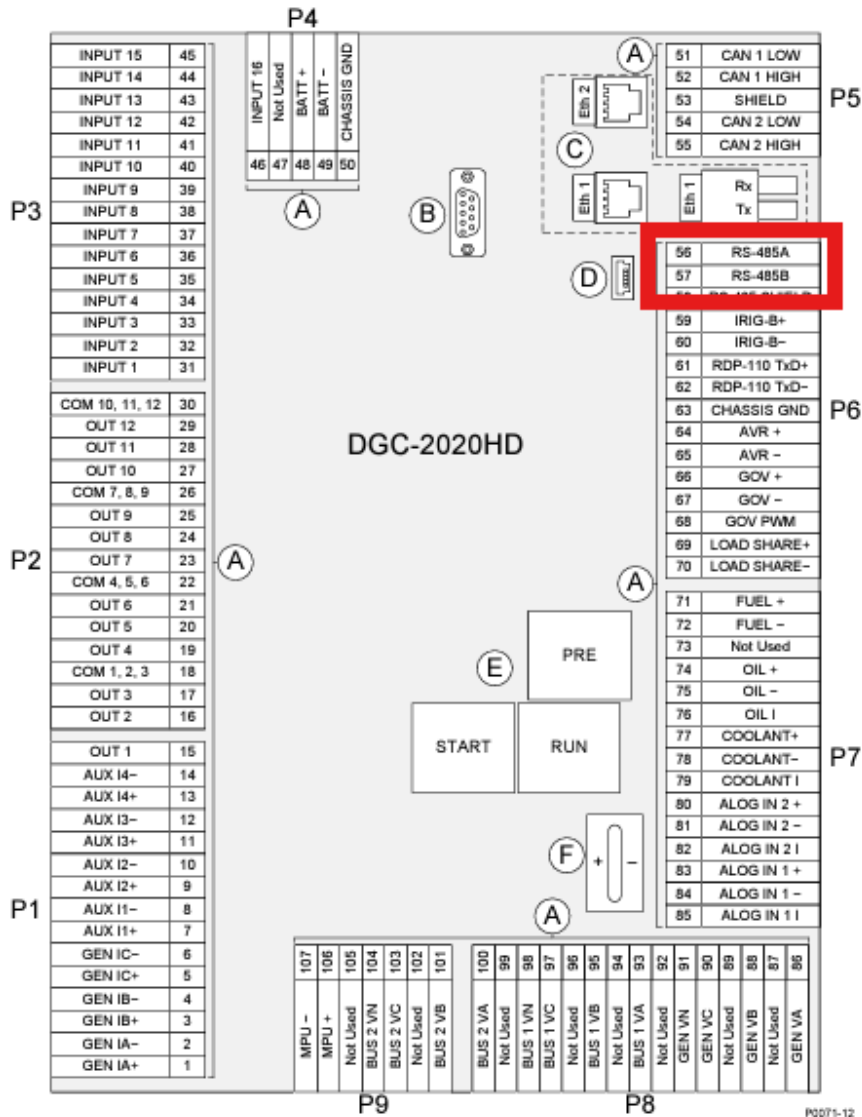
P4

| INPUT 16 | Not Used | BATT + | BATT − | CHASSIS GND |
|---|---|---|---|---|
| 46 | 47 | 48 | 49 | 50 |

A

P3

| INPUT 15 | 45 |
|---|---|
| INPUT 14 | 44 |
| INPUT 13 | 43 |
| INPUT 12 | 42 |
| INPUT 11 | 41 |
| INPUT 10 | 40 |
| INPUT 9 | 39 |
| INPUT 8 | 38 |
| INPUT 7 | 37 |
| INPUT 6 | 36 |
| INPUT 5 | 35 |
| INPUT 4 | 34 |
| INPUT 3 | 33 |
| INPUT 2 | 32 |
| INPUT 1 | 31 |

P2

| COM 10, 11, 12 | 30 |
|---|---|
| OUT 12 | 29 |
| OUT 11 | 28 |
| OUT 10 | 27 |
| COM 7, 8, 9 | 26 |
| OUT 9 | 25 |
| OUT 8 | 24 |
| OUT 7 | 23 |
| COM 4, 5, 6 | 22 |
| OUT 6 | 21 |
| OUT 5 | 20 |
| OUT 4 | 19 |
| COM 1, 2, 3 | 18 |
| OUT 3 | 17 |
| OUT 2 | 16 |

A

P1

| OUT 1 | 15 |
|---|---|
| AUX I4− | 14 |
| AUX I4+ | 13 |
| AUX I3− | 12 |
| AUX I3+ | 11 |
| AUX I2− | 10 |
| AUX I2+ | 9 |
| AUX I1− | 8 |
| AUX I1+ | 7 |
| GEN IC− | 6 |
| GEN IC+ | 5 |
| GEN IB− | 4 |
| GEN IB+ | 3 |
| GEN IA− | 2 |
| GEN IA+ | 1 |

B

A

C

Eth 2

Eth 1

Eth 1

Rx

Tx

D

P5

| 51 | CAN 1 LOW |
|---|---|
| 52 | CAN 1 HIGH |
| 53 | SHIELD |
| 54 | CAN 2 LOW |
| 55 | CAN 2 HIGH |

P6

| 56 | RS-485A |
|---|---|
| 57 | RS-485B |
| 58 | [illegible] |
| 59 | IRIG-B+ |
| 60 | IRIG-B− |
| 61 | RDP-110 TxD+ |
| 62 | RDP-110 TxD− |
| 63 | CHASSIS GND |
| 64 | AVR + |
| 65 | AVR − |
| 66 | GOV + |
| 67 | GOV − |
| 68 | GOV PWM |
| 69 | LOAD SHARE+ |
| 70 | LOAD SHARE− |

DGC-2020HD

A

P7

| 71 | FUEL + |
|---|---|
| 72 | FUEL − |
| 73 | Not Used |
| 74 | OIL + |
| 75 | OIL − |
| 76 | OIL I |
| 77 | COOLANT+ |
| 78 | COOLANT− |
| 79 | COOLANT I |
| 80 | ALOG IN 2 + |
| 81 | ALOG IN 2 − |
| 82 | ALOG IN 2 I |
| 83 | ALOG IN 1 + |
| 84 | ALOG IN 1 − |
| 85 | ALOG IN 1 I |

E

PRE

START

RUN

F

+

−

A

P9

| 107 | 106 | 105 | 104 | 103 | 102 | 101 |
|---|---|---|---|---|---|---|
| MPU − | MPU + | Not Used | BUS 2 VN | BUS 2 VC | Not Used | BUS 2 VB |

P8

| 100 | 99 | 98 | 97 | 96 | 95 | 94 | 93 | 92 | 91 | 90 | 89 | 88 | 87 | 86 |
|---|---|---|---|---|---|---|---|---|---|---|---|---|---|---|
| BUS 2 VA | Not Used | BUS 1 VN | BUS 1 VC | Not Used | BUS 1 VB | Not Used | BUS 1 VA | Not Used | GEN VN | GEN VC | Not Used | GEN VB | Not Used | GEN VA |

P0071-12